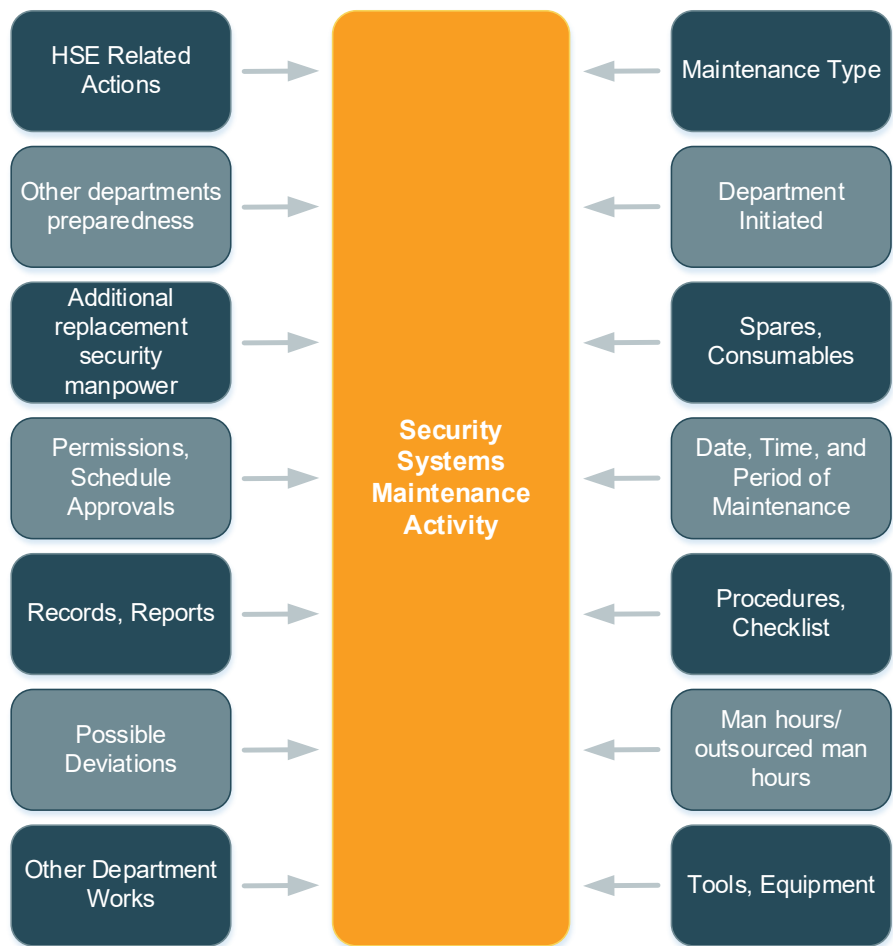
HSE Related Actions

Other departments preparedness

Additional replacement security manpower

Permissions, Schedule Approvals

Records, Reports

Possible Deviations

Other Department Works

Security Systems Maintenance Activity

Maintenance Type

Department Initiated

Spares, Consumables

Date, Time, and Period of Maintenance

Procedures, Checklist

Man hours/ outsourced man hours

Tools, Equipment